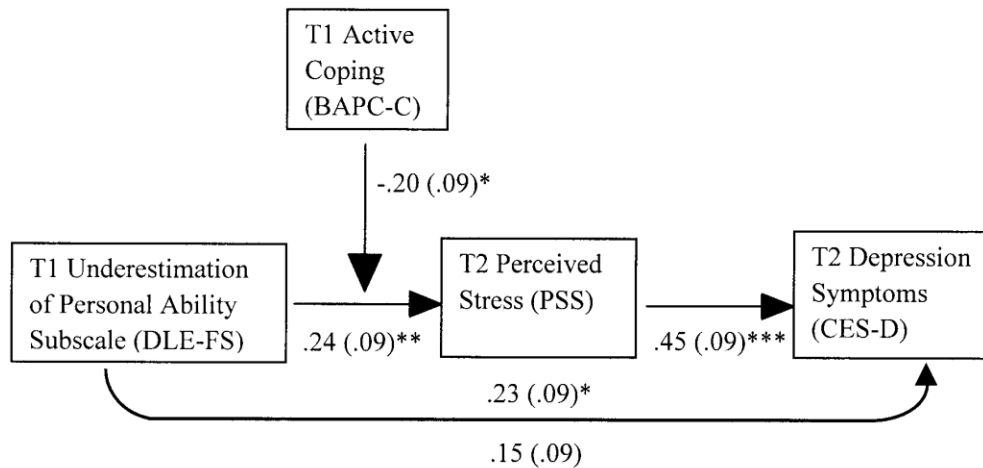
T1 Active Coping (BAPC-C)

-.20 (.09)*

T1 Underestimation of Personal Ability Subscale (DLE-FS)

.24 (.09)**

T2 Perceived Stress (PSS)

.45 (.09)***

T2 Depression Symptoms (CES-D)

.23 (.09)*

.15 (.09)